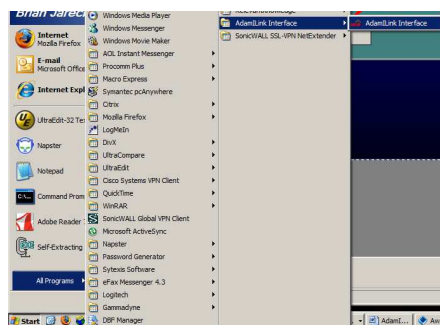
Brian Jarec

Internet
Mozilla Firefox

E-mail
Microsoft Office

Internet Expl

UltraEdit-32 Tex

Napster

Notepad

Command Prom

Adobe Reader

Self-Extracting

All Programs

Windows Media Player
Windows Messenger
Windows Movie Maker
AOL Instant Messenger
Procomm Plus
Macro Express
Symantec pcAnywhere
Citrix
Mozilla Firefox
LogMeIn
DivX
UltraCompare
UltraEdit
Cisco Systems VPN Client
QuickTime
WinRAR
SonicWALL Global VPN Client
Microsoft ActiveSync
Napster
Password Generator
Sytexis Software
eFax Messenger 4.3
Logitech
Gammadyne
DBF Manager

AdamLink Interface
SonicWALL SSL-VPN NetExtender

AdamLink Interface

Start

AdamI...